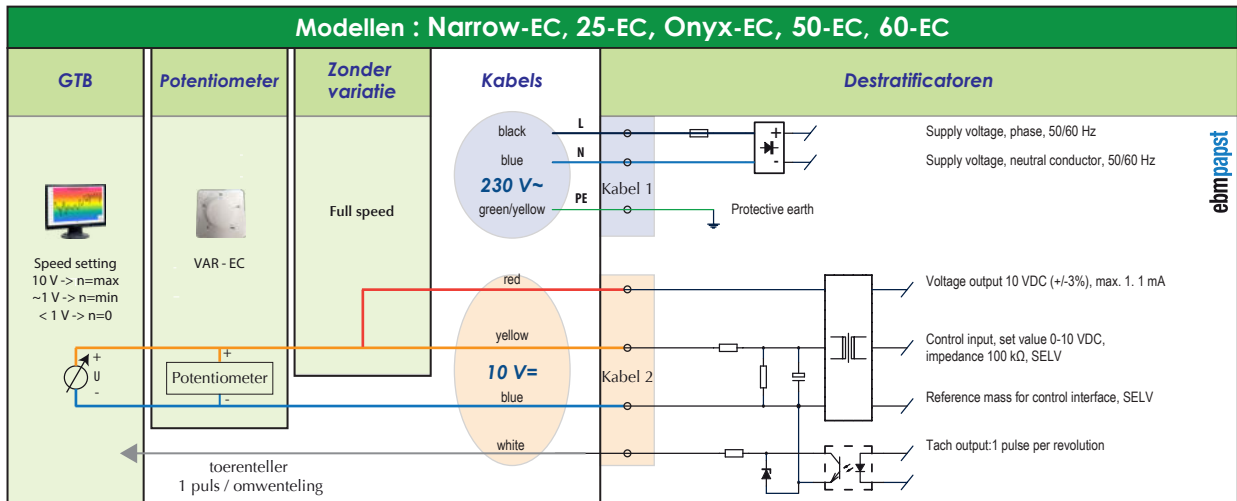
Modellen : Narrow-EC, 25-EC, Onyx-EC, 50-EC, 60-EC

GTB

Potentiometer

Zonder variatie

Kabels

Destratificatoren

Speed setting
10 V -> n=max
~1 V -> n=min
< 1 V -> n=0

+
U
-

VAR - EC

+
Potentiometer
-

Full speed

black
blue
230 V~
green/yellow

L
N
PE

Kabel 1

red
yellow
10 V=
blue
white

Kabel 2

toerenteller
1 puls / omwenteling

+
-

Supply voltage, phase, 50/60 Hz
Supply voltage, neutral conductor, 50/60 Hz
Protective earth

ebmpapst

Voltage output 10 VDC (+/-3%), max. 1. 1 mA
Control input, set value 0-10 VDC, impedance 100 kΩ, SELV
Reference mass for control interface, SELV
Tach output:1 pulse per revolution